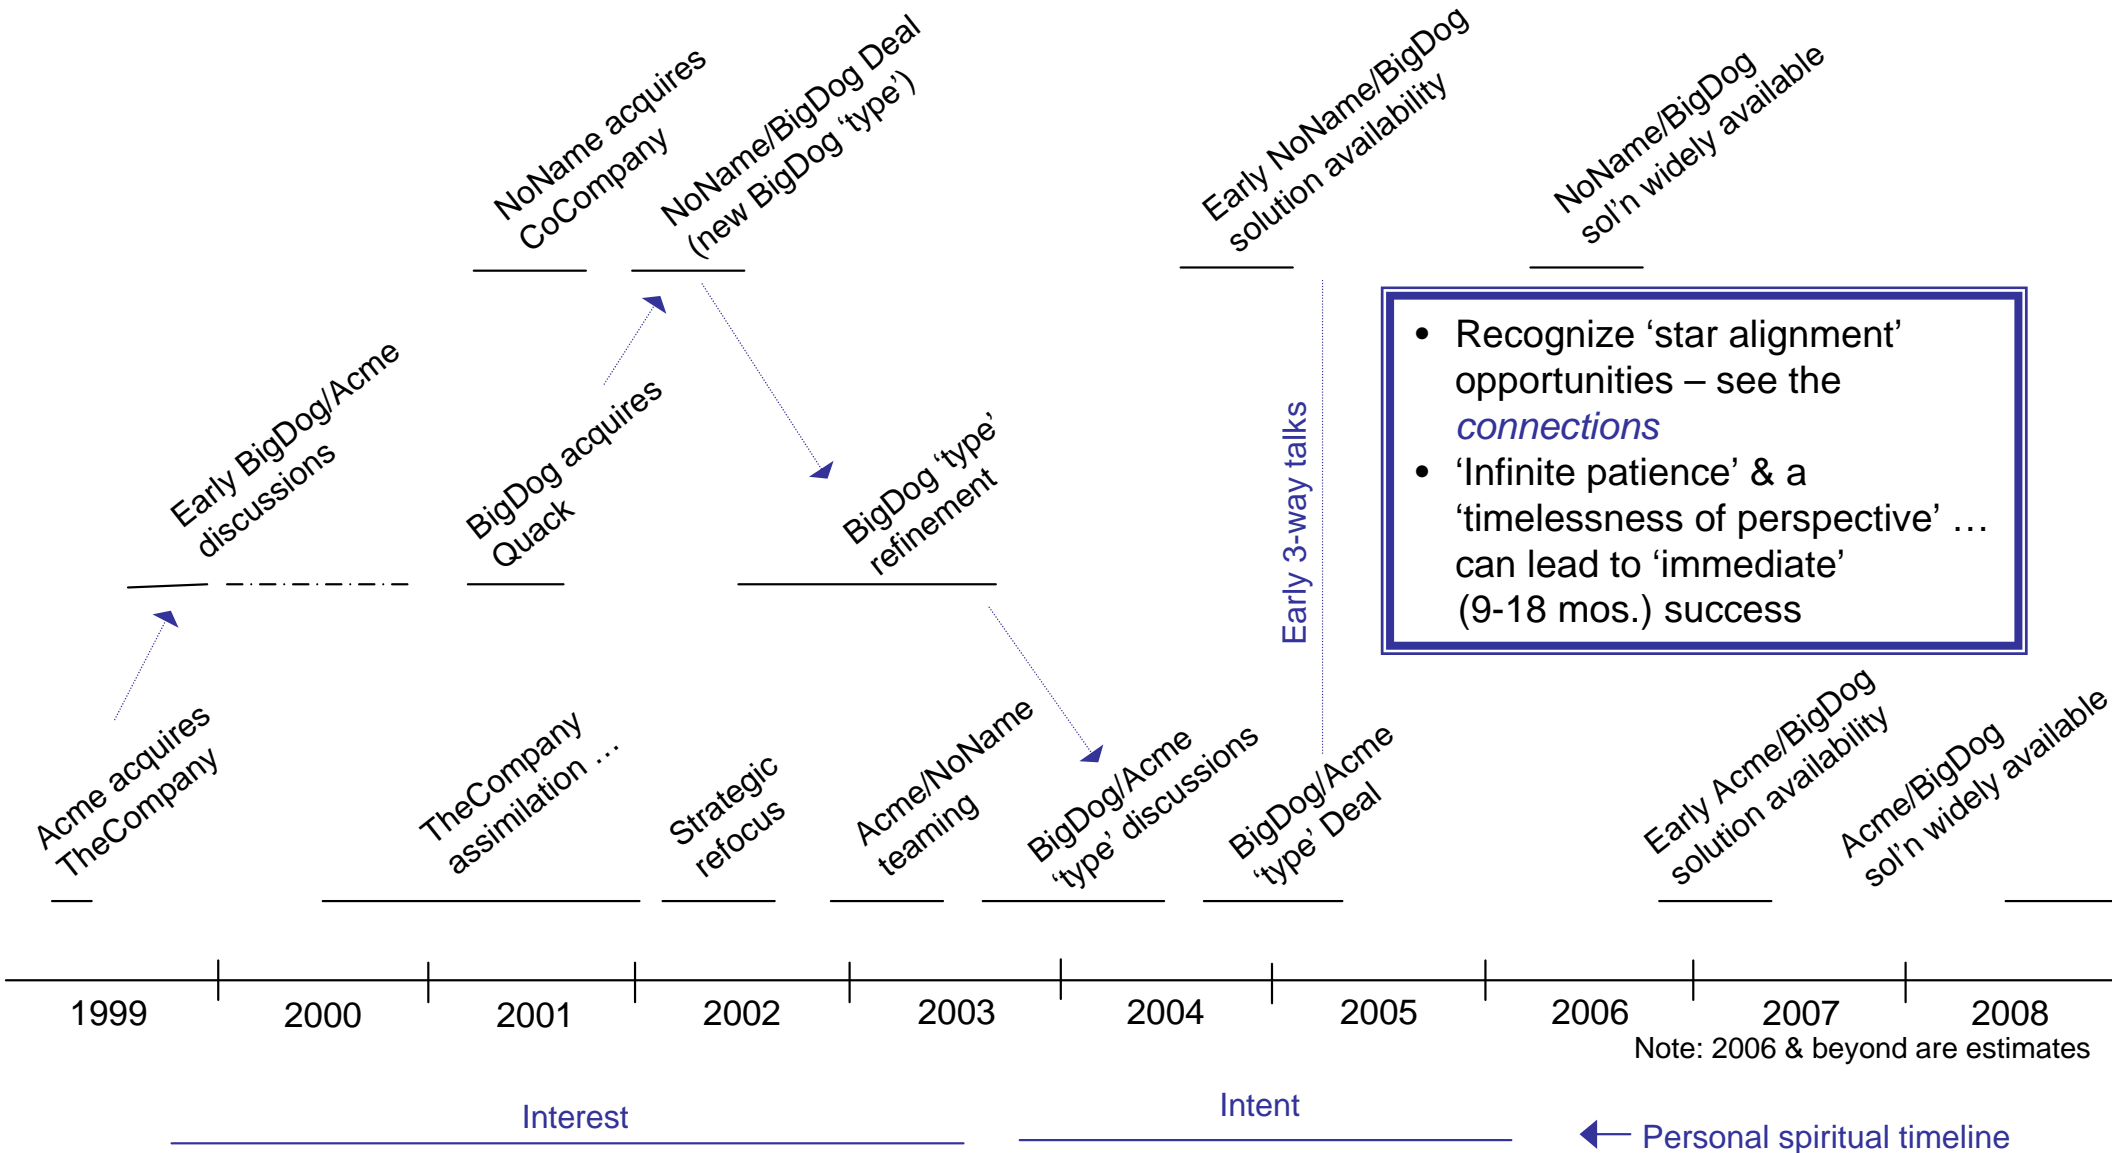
NoName acquires CoCompany

NoName/BigDog Deal (new BigDog 'type')

Early NoName/BigDog solution availability

NoName/BigDog sol'n widely available

Early BigDog/Acme discussions

BigDog acquires Quack

BigDog 'type' refinement

Early 3-way talks

- Recognize 'star alignment' opportunities – see the *connections*
- 'Infinite patience' & a 'timelessness of perspective' … can lead to 'immediate' (9-18 mos.) success

Acme acquires TheCompany

TheCompany assimilation …

Strategic refocus

Acme/NoName teaming

BigDog/Acme 'type' discussions

BigDog/Acme 'type' Deal

Early Acme/BigDog solution availability

Acme/BigDog sol'n widely available

1999 2000 2001 2002 2003 2004 2005 2006 2007 2008

Note: 2006 & beyond are estimates

Interest

Intent

Personal spiritual timeline